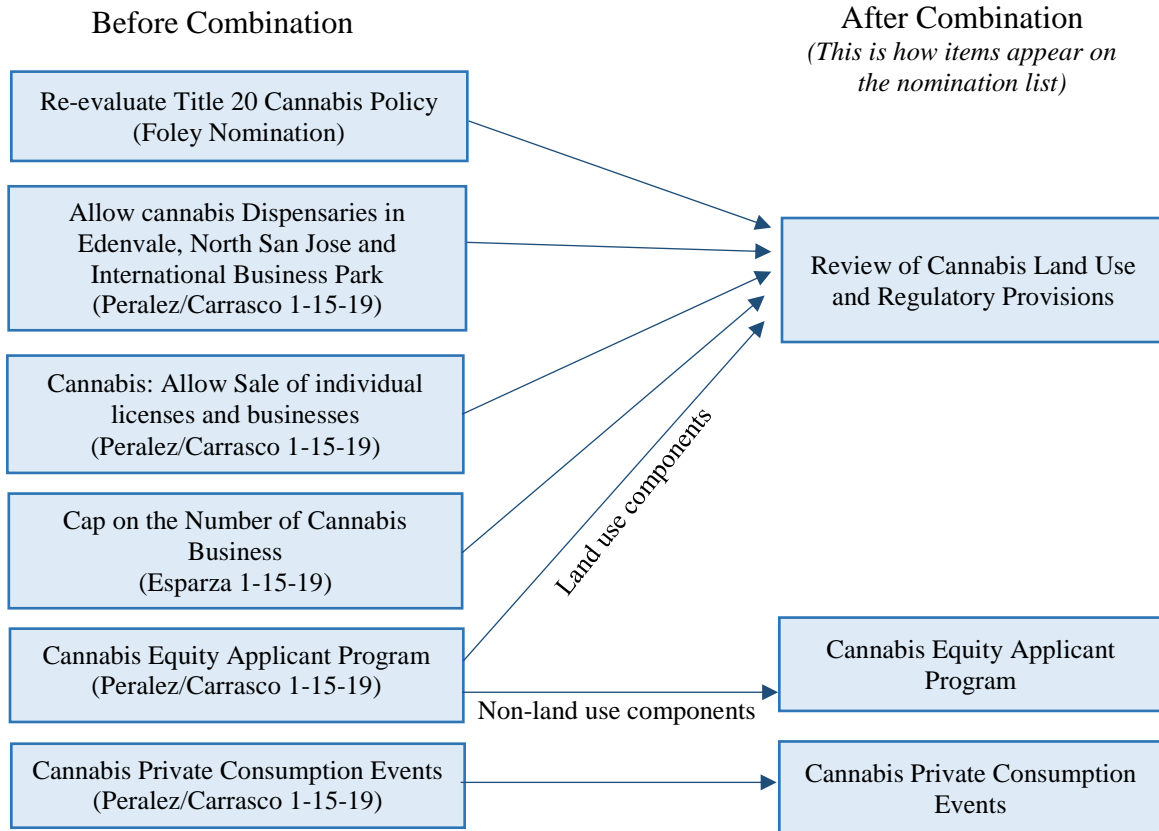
Before Combination

After Combination
(This is how items appear on the nomination list)

Re-evaluate Title 20 Cannabis Policy (Foley Nomination)

Allow cannabis Dispensaries in Edenvale, North San Jose and International Business Park (Peralez/Carrasco 1-15-19)

Review of Cannabis Land Use and Regulatory Provisions

Cannabis: Allow Sale of individual licenses and businesses (Peralez/Carrasco 1-15-19)

Land use components

Cap on the Number of Cannabis Business (Esparza 1-15-19)

Cannabis Equity Applicant Program (Peralez/Carrasco 1-15-19)

Cannabis Equity Applicant Program

Non-land use components

Cannabis Private Consumption Events (Peralez/Carrasco 1-15-19)

Cannabis Private Consumption Events